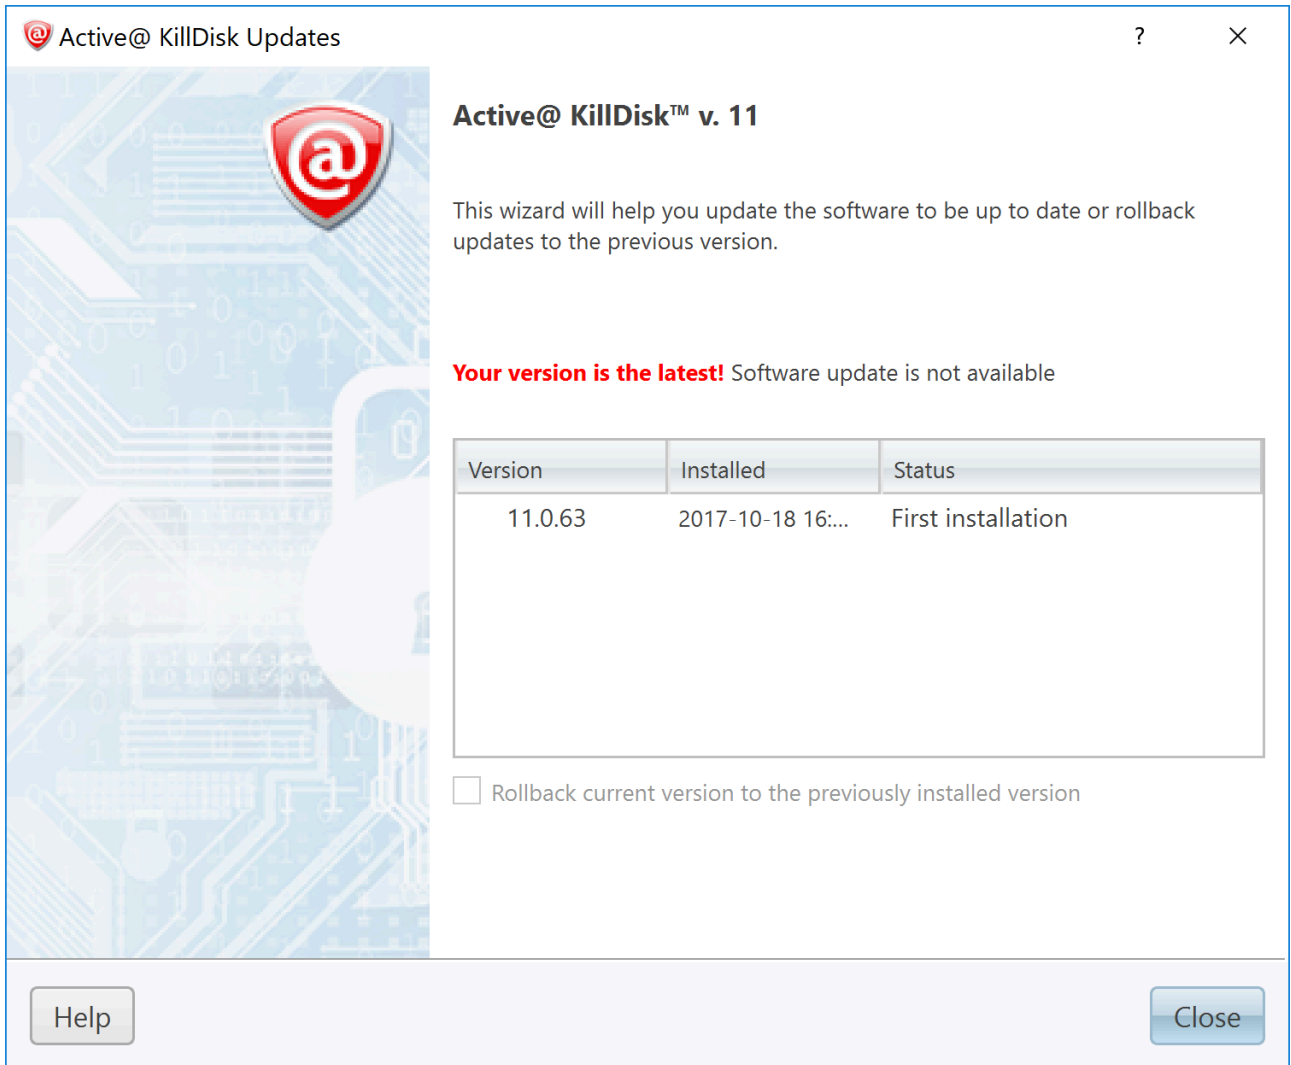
Active@ KillDisk Updates

?

Active@ KillDisk™ v. 11

This wizard will help you update the software to be up to date or rollback updates to the previous version.

Your version is the latest! Software update is not available

| Version | Installed | Status |
|---|---|---|
| 11.0.63 | 2017-10-18 16:... | First installation |

Rollback current version to the previously installed version

Help

Close